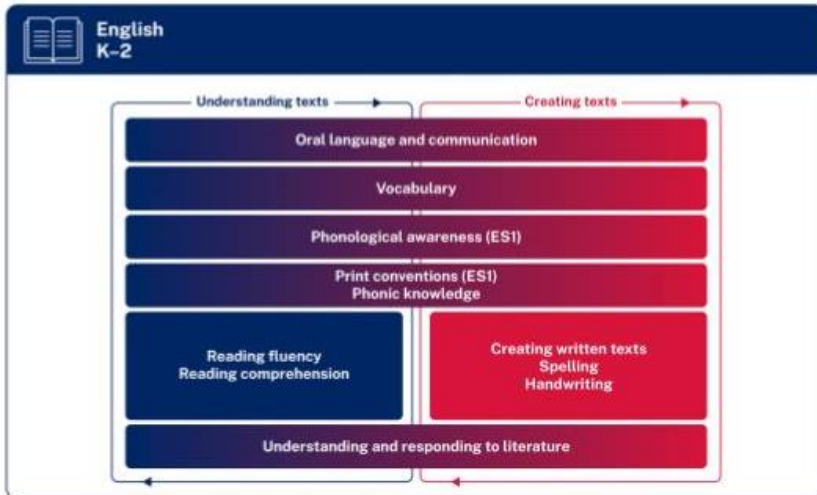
English
K–2

Understanding texts

Creating texts

Oral language and communication

Vocabulary

Phonological awareness (ES1)

Print conventions (ES1)
Phonic knowledge

Reading fluency
Reading comprehension

Creating written texts
Spelling
Handwriting

Understanding and responding to literature